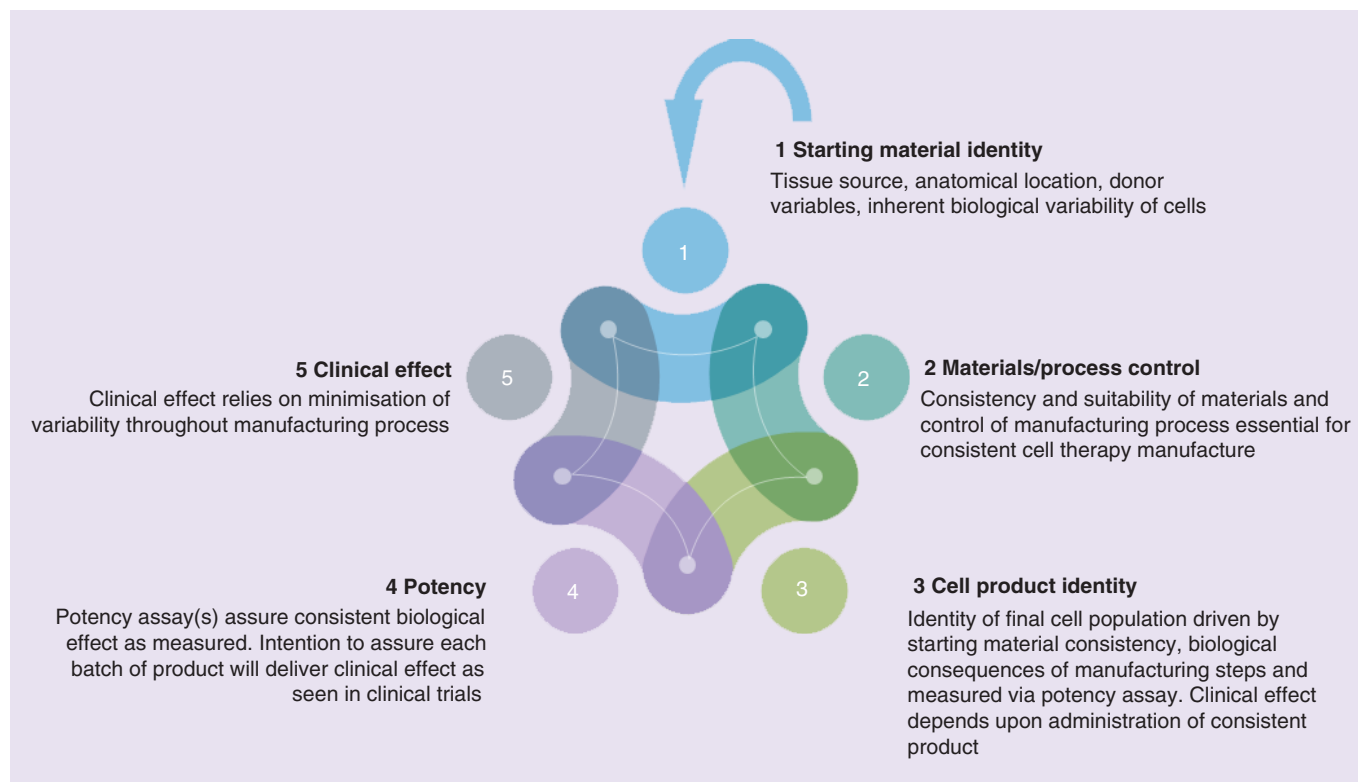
1 Starting material identity

Tissue source, anatomical location, donor variables, inherent biological variability of cells

1

5 Clinical effect

Clinical effect relies on minimisation of variability throughout manufacturing process

5

2

2 Materials/process control

Consistency and suitability of materials and control of manufacturing process essential for consistent cell therapy manufacture

4 Potency

Potency assay(s) assure consistent biological effect as measured. Intention to assure each batch of product will deliver clinical effect as seen in clinical trials

4

3

3 Cell product identity

Identity of final cell population driven by starting material consistency, biological consequences of manufacturing steps and measured via potency assay. Clinical effect depends upon administration of consistent product